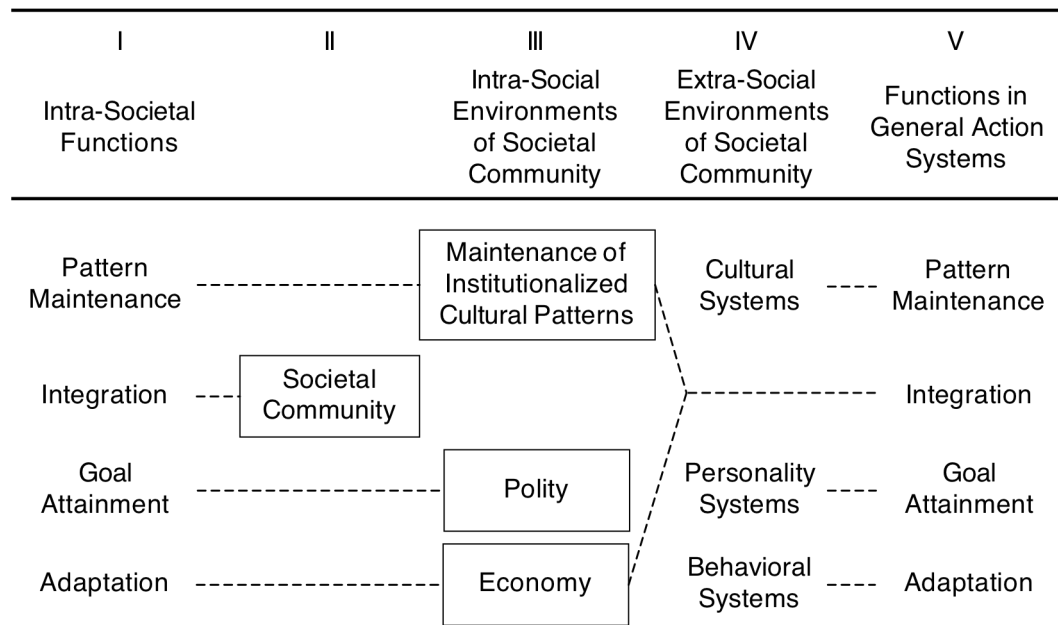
| I | II | III | IV | V |
|---|---|---|---|---|
| Intra-Societal Functions | | Intra-Social Environments of Societal Community | Extra-Social Environments of Societal Community | Functions in General Action Systems |
| Pattern Maintenance | | Maintenance of Institutionalized Cultural Patterns | Cultural Systems | Pattern Maintenance |
| Integration | Societal Community | | | Integration |
| Goal Attainment | | Polity | Personality Systems | Goal Attainment |
| Adaptation | | Economy | Behavioral Systems | Adaptation |